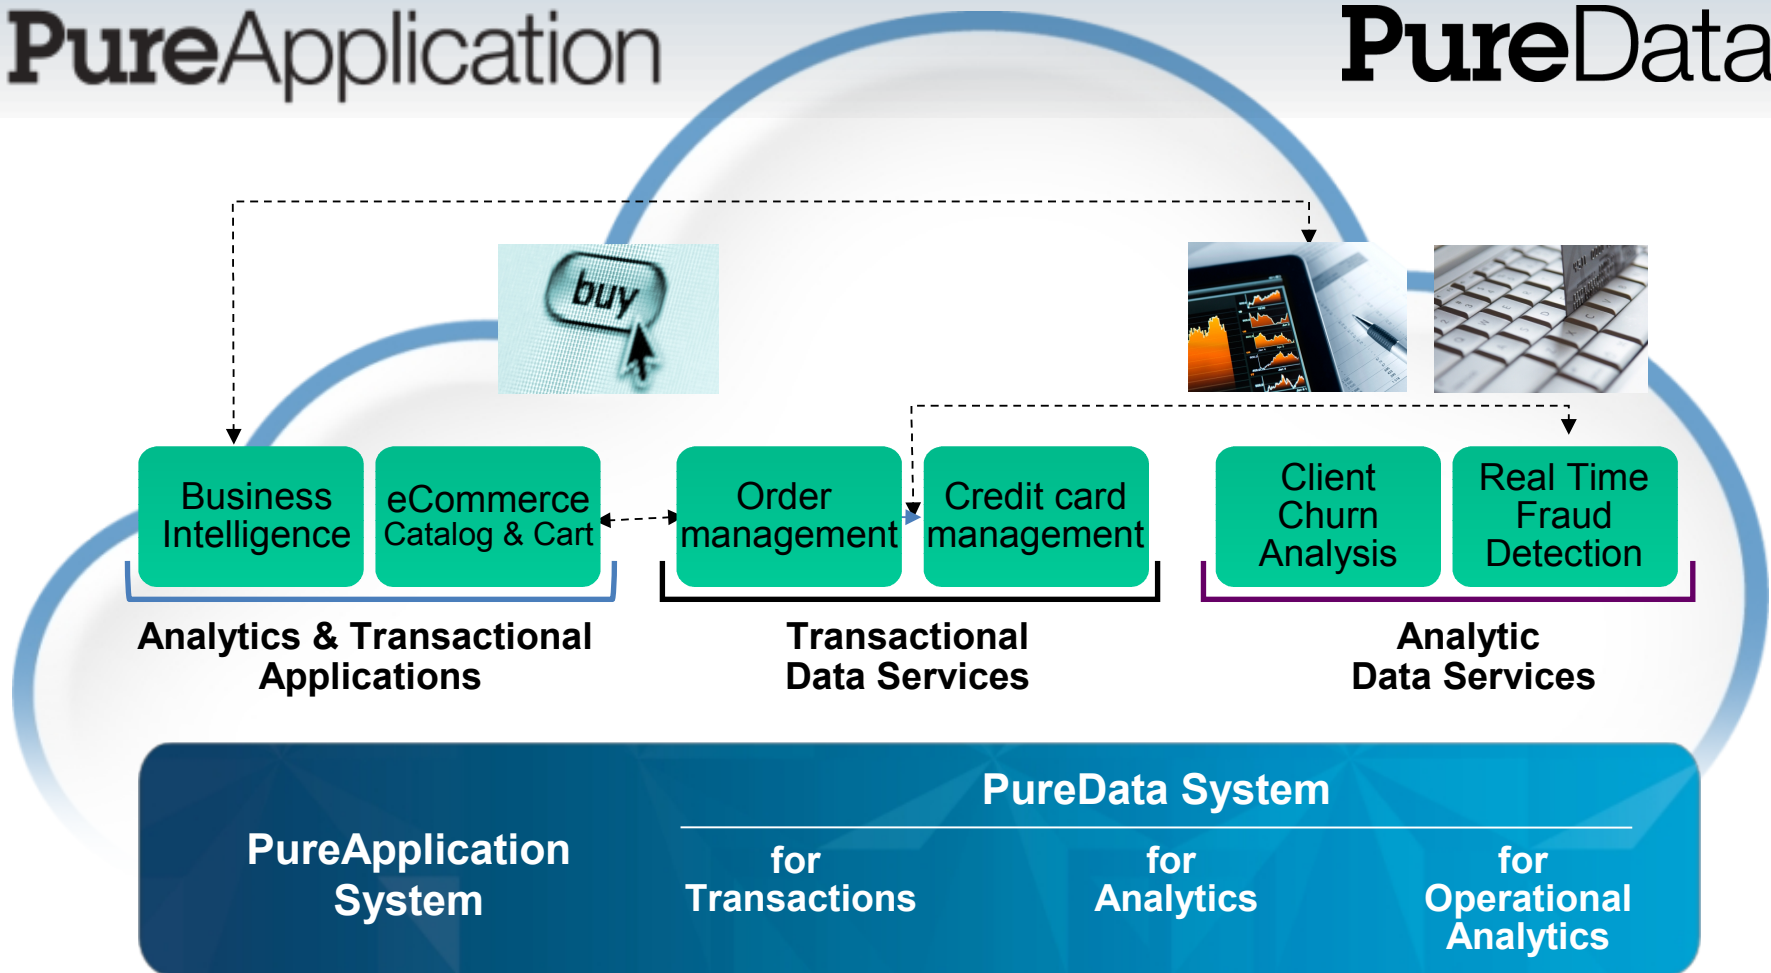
PureApplication

PureData

buy

Business Intelligence

eCommerce Catalog & Cart

Order management

Credit card management

Client Churn Analysis

Real Time Fraud Detection

Analytics & Transactional Applications

Transactional Data Services

Analytic Data Services

PureApplication System

PureData System

for Transactions

for Analytics

for Operational Analytics